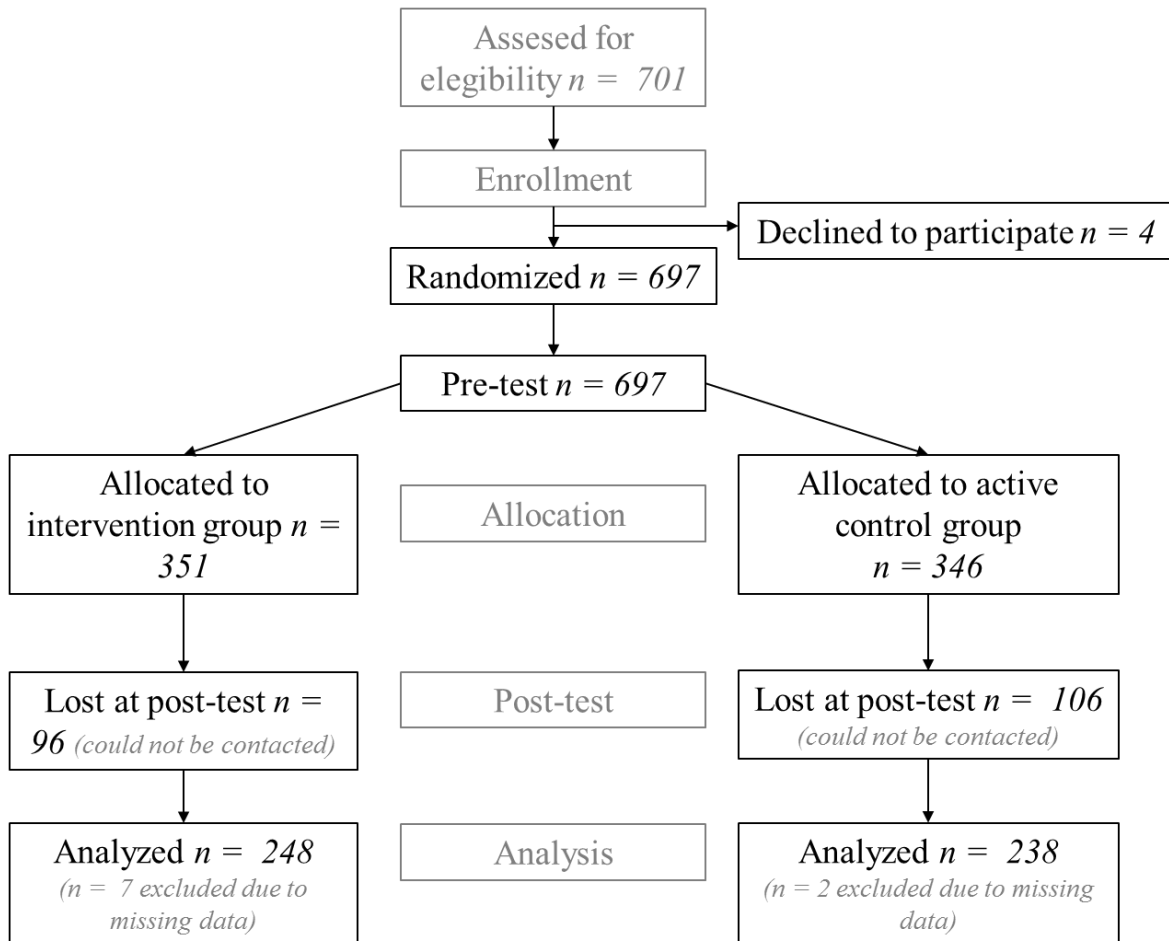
Assesed for elegibility $n = 701$

Enrollment

Declined to participate $n = 4$

Randomized $n = 697$

Pre-test $n = 697$

Allocated to intervention group $n = 351$

Allocation

Allocated to active control group $n = 346$

Lost at post-test $n = 96$ (could not be contacted)

Post-test

Lost at post-test $n = 106$ (could not be contacted)

Analyzed $n = 248$ ($n = 7$ excluded due to missing data)

Analysis

Analyzed $n = 238$ ($n = 2$ excluded due to missing data)